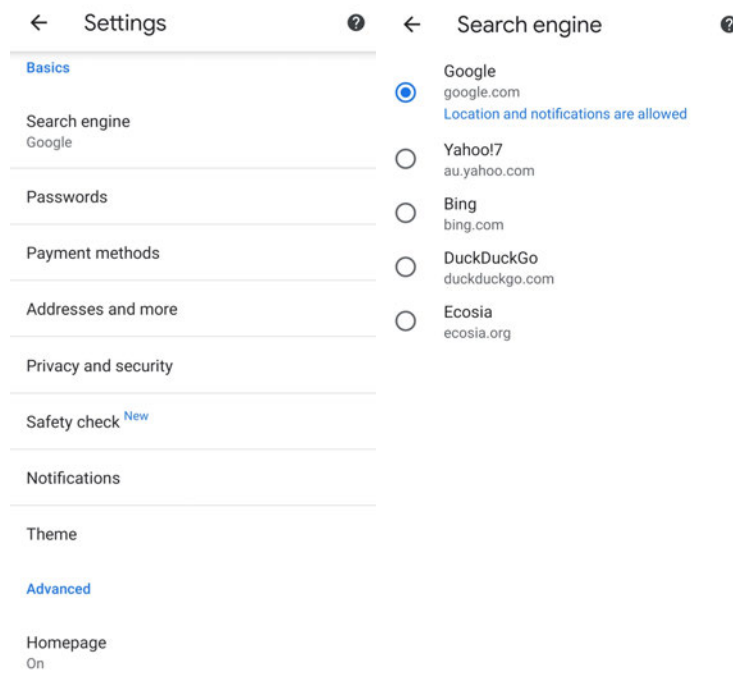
← Settings

Basics

Search engine
Google

Passwords

Payment methods

Addresses and more

Privacy and security

Safety check New

Notifications

Theme

Advanced

Homepage
On

← Search engine

Google
google.com
Location and notifications are allowed

Yahoo!7
au.yahoo.com

Bing
bing.com

DuckDuckGo
duckduckgo.com

Ecosia
ecosia.org